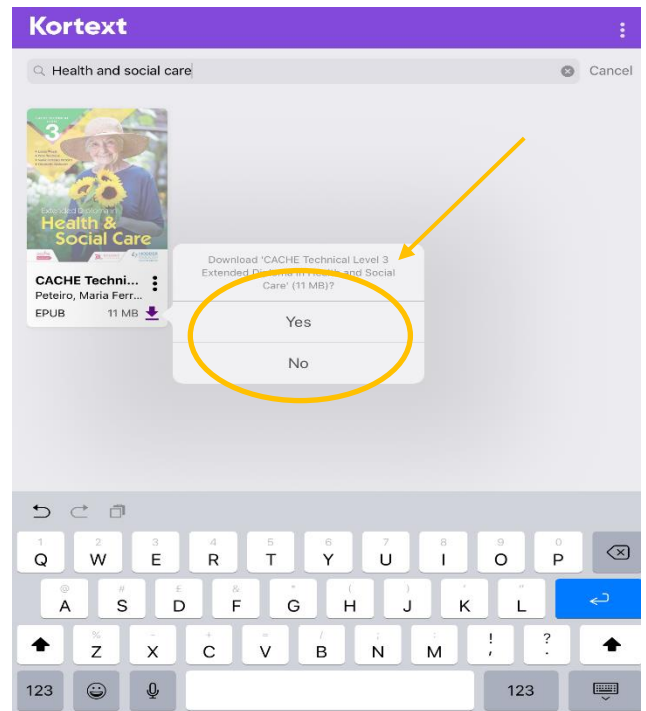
Kortext

Health and social care

Cancel

3

Extended Diploma in
Health &
Social Care

CACHE Techni...
Peteiro, Maria Ferr...
EPUB 11 MB

Download 'CACHE Technical Level 3 Extended Diploma in Health and Social Care' (11 MB)?

Yes

No

1 Q 2 W 3 E 4 R 5 T 6 Y 7 U 8 I 9 O 0 P

@ A # S £ D & F * G ( H ) J ' K " L

% Z - X + C = V / B ; N : M ! , ? .

123

123